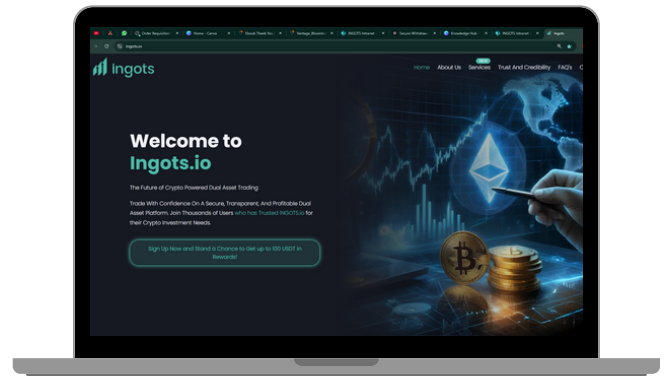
Order Requisition | Home - Canva | Shoutt Thank You | Nextage_Blueprin | INGOTS Internet | Secure Withdraw | Knowledge Hub | INGOTS Internet | Ingots

ingots.io

ingots

Home About Us NEW Services Trust And Credibility FAQ's C

Welcome to Ingots.io

The Future of Crypto Powered Dual Asset Trading

Trade With Confidence On A Secure, Transparent, And Profitable Dual Asset Platform. Join Thousands of Users who has Trusted INGOTS.io for their Crypto Investment Needs.

Sign Up Now and Stand a Chance to Get up to 100 USDT in Rewards!